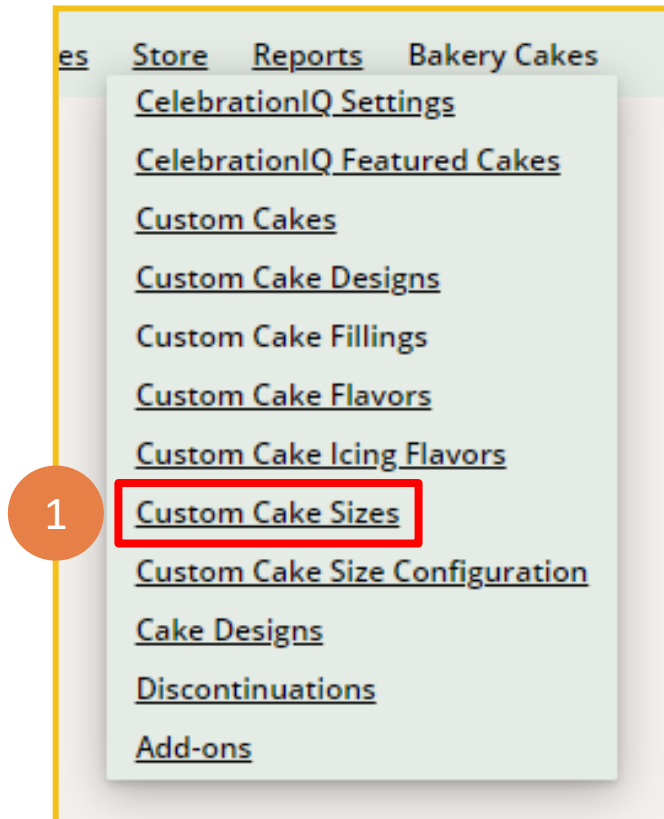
es Store Reports Bakery Cakes

CelebrationIQ Settings
CelebrationIQ Featured Cakes
Custom Cakes
Custom Cake Designs
Custom Cake Fillings
Custom Cake Flavors
Custom Cake Icing Flavors
1
Custom Cake Sizes
Custom Cake Size Configuration
Cake Designs
Discontinuations
Add-ons